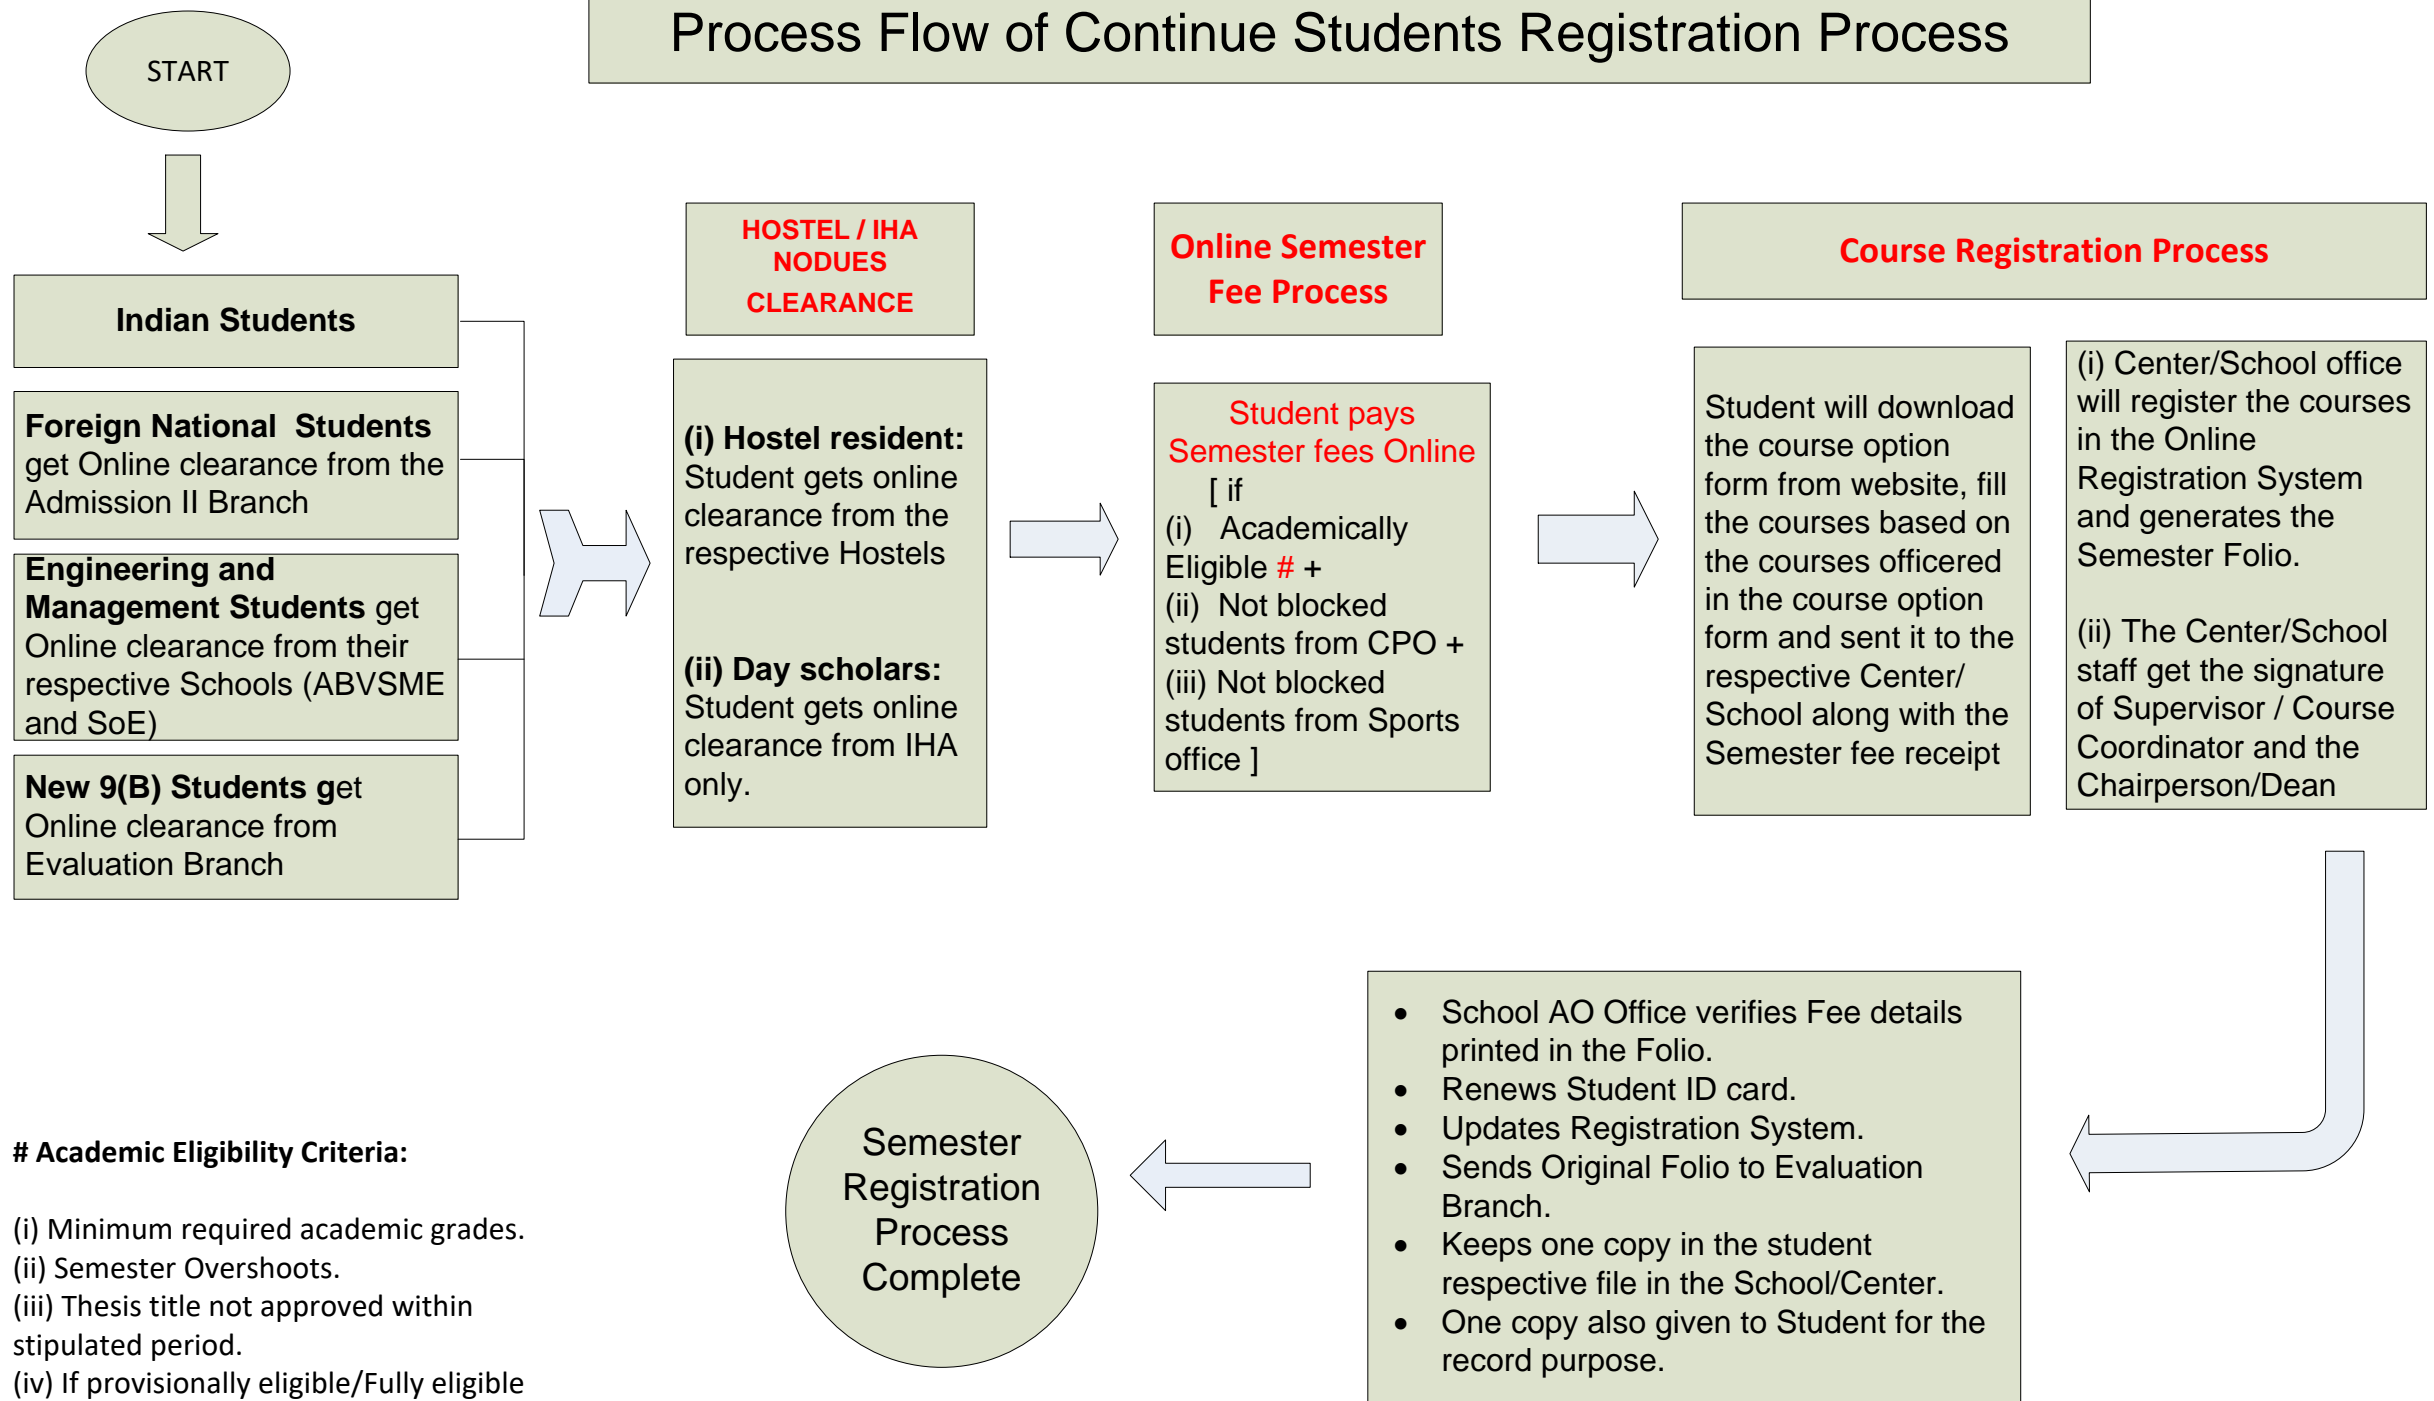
Process Flow of Continue Students Registration Process

START

Indian Students

Foreign National Students get Online clearance from the Admission II Branch

Engineering and Management Students get Online clearance from their respective Schools (ABVSME and SoE)

New 9(B) Students get Online clearance from Evaluation Branch

HOSTEL / IHA NODUES CLEARANCE

(i) Hostel resident: Student gets online clearance from the respective Hostels

(ii) Day scholars: Student gets online clearance from IHA only.

Online Semester Fee Process

Student pays Semester fees Online [ if (i) Academically Eligible # + (ii) Not blocked students from CPO + (iii) Not blocked students from Sports office ]

Course Registration Process

Student will download the course option form from website, fill the courses based on the courses officered in the course option form and sent it to the respective Center/ School along with the Semester fee receipt

(i) Center/School office will register the courses in the Online Registration System and generates the Semester Folio.

(ii) The Center/School staff get the signature of Supervisor / Course Coordinator and the Chairperson/Dean

- School AO Office verifies Fee details printed in the Folio.
- Renews Student ID card.
- Updates Registration System.
- Sends Original Folio to Evaluation Branch.
- Keeps one copy in the student respective file in the School/Center.
- One copy also given to Student for the record purpose.

Semester Registration Process Complete

# Academic Eligibility Criteria:

(i) Minimum required academic grades.
(ii) Semester Overshoots.
(iii) Thesis title not approved within stipulated period.
(iv) If provisionally eligible/Fully eligible